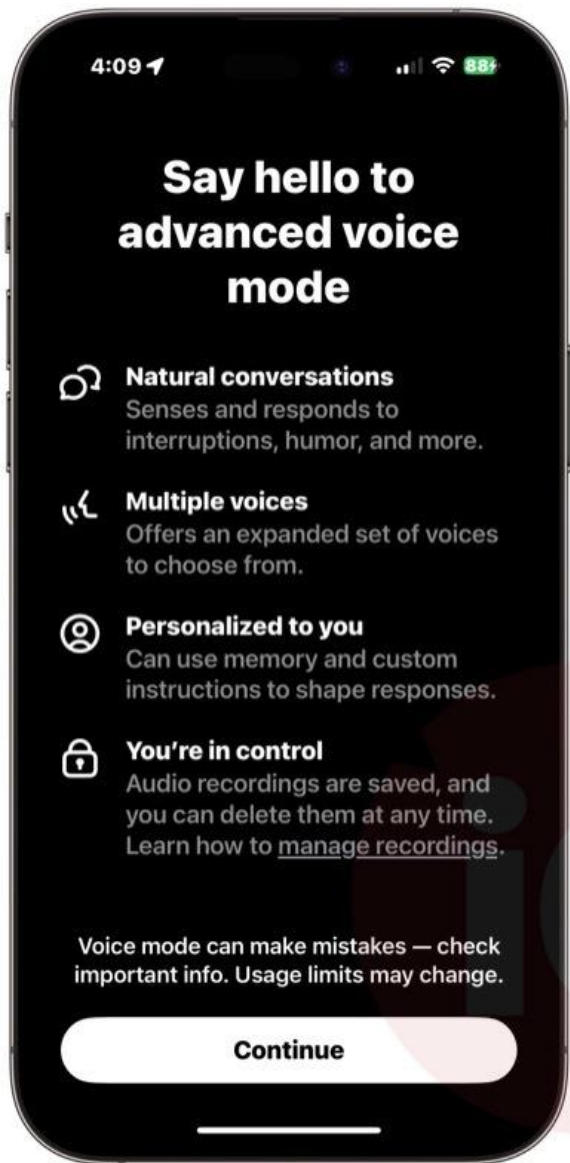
4:09

88

Say hello to advanced voice mode

Natural conversations
Senses and responds to interruptions, humor, and more.

Multiple voices
Offers an expanded set of voices to choose from.

Personalized to you
Can use memory and custom instructions to shape responses.

You're in control
Audio recordings are saved, and you can delete them at any time. Learn how to manage recordings.

Voice mode can make mistakes — check important info. Usage limits may change.

Continue